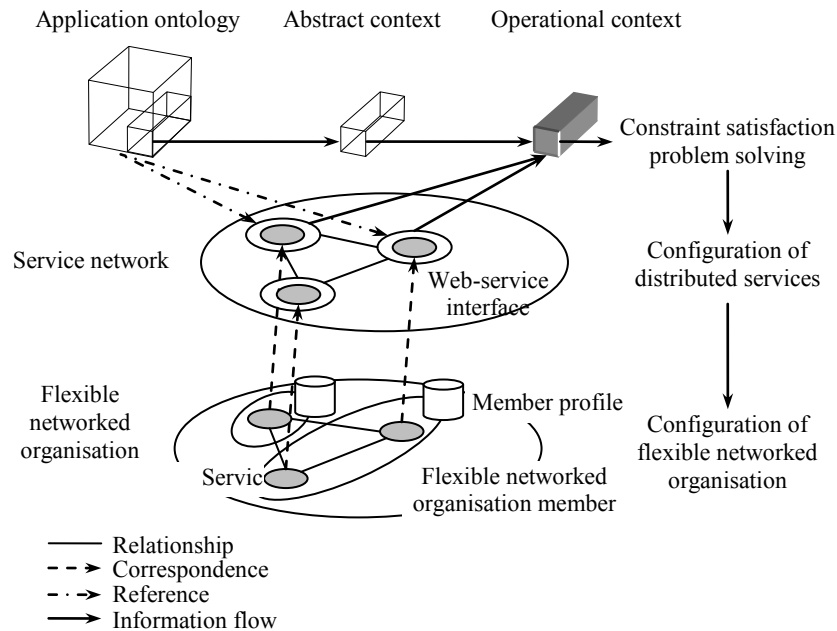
Application ontology Abstract context Operational context

Constraint satisfaction problem solving

Service network

Web-service interface

Configuration of distributed services

Flexible networked organisation

Member profile

Configuration of flexible networked organisation

Servic

Flexible networked organisation member

Relationship
Correspondence
Reference
Information flow